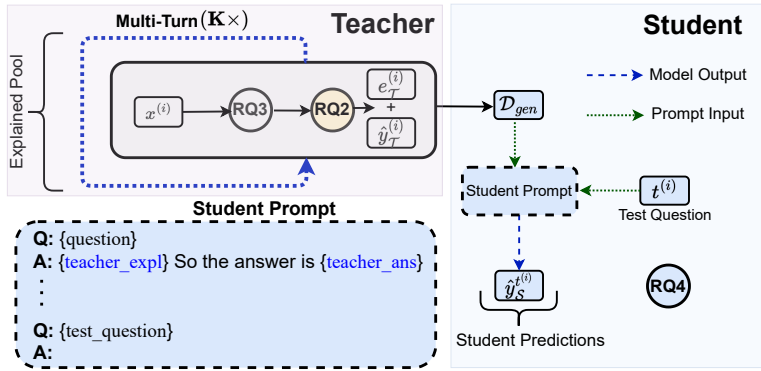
Multi-Turn $(\mathbf{K}\times)$

Teacher

Explained Pool

$x^{(i)}$

RQ3

RQ2

$e_{\mathcal{T}}^{(i)}$

+

$\hat{y}_{\mathcal{T}}^{(i)}$

Student

Model Output

Prompt Input

$\mathcal{D}_{gen}$

Student Prompt

$t^{(i)}$

Test Question

Student Prompt

Q: {question}

A: {teacher_expl} So the answer is {teacher_ans}

⋮

Q: {test_question}

A:

$\hat{y}_{\mathcal{S}}^{t^{(i)}}$

RQ4

Student Predictions